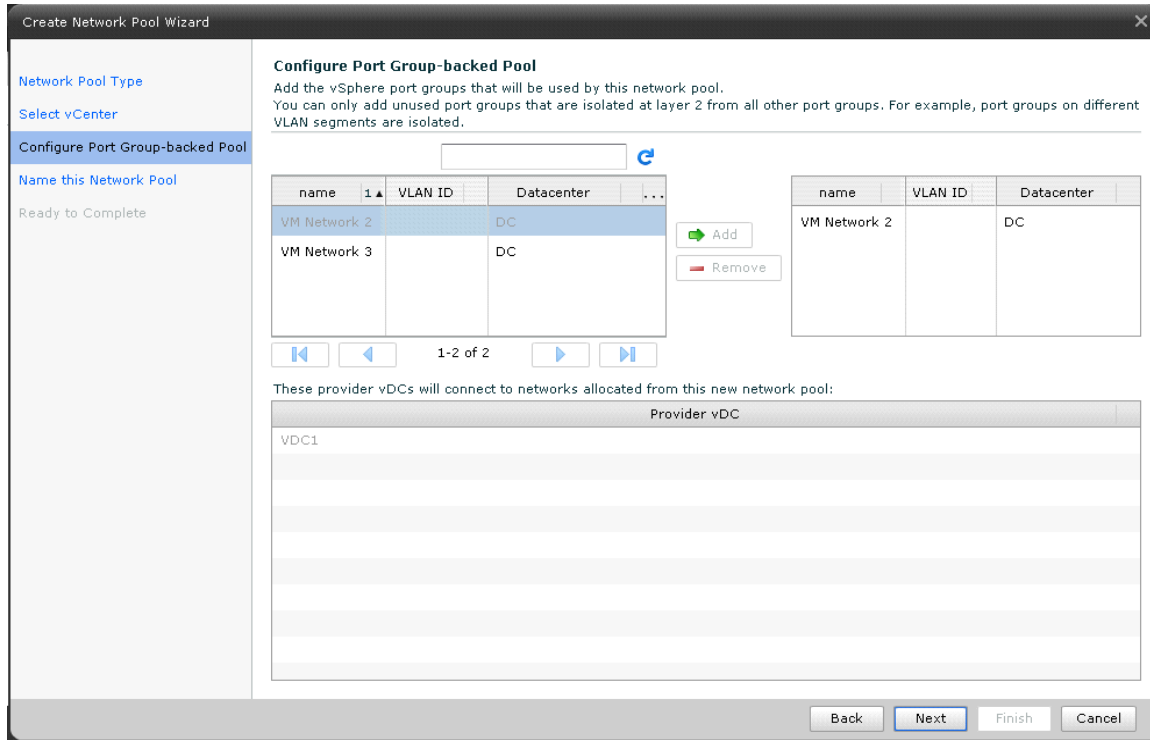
Create Network Pool Wizard

Network Pool Type
Select vCenter
Configure Port Group-backed Pool
Name this Network Pool
Ready to Complete

**Configure Port Group-backed Pool**
Add the vSphere port groups that will be used by this network pool.
You can only add unused port groups that are isolated at layer 2 from all other port groups. For example, port groups on different VLAN segments are isolated.

| name 1▲ | VLAN ID | Datacenter |
|---|---|---|
| VM Network 2 | | DC |
| VM Network 3 | | DC |

1-2 of 2

Add
Remove

| name | VLAN ID | Datacenter |
|---|---|---|
| VM Network 2 | | DC |

These provider vDCs will connect to networks allocated from this new network pool:

| Provider vDC |
|---|
| VDC1 |

Back Next Finish Cancel